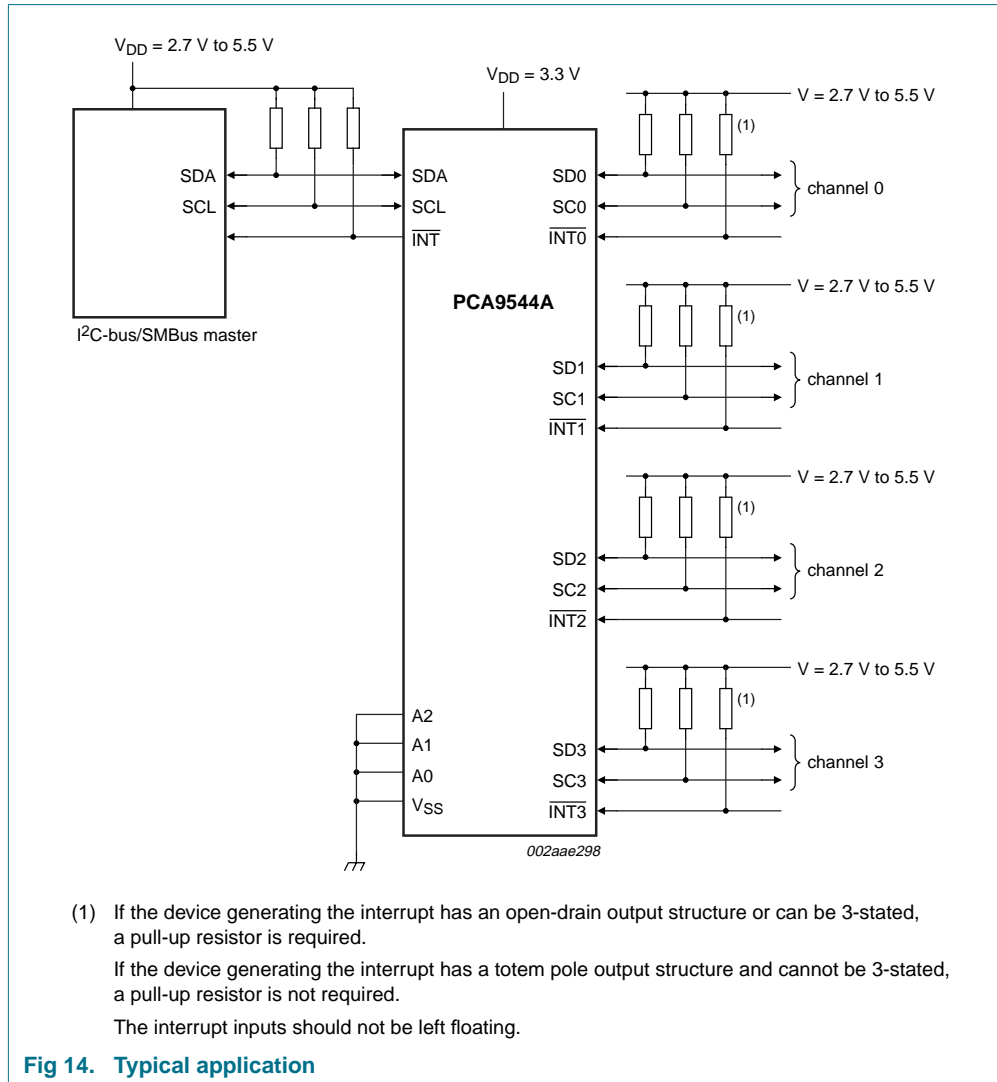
$V_{DD}$ = 2.7 V to 5.5 V

$V_{DD}$ = 3.3 V

V = 2.7 V to 5.5 V

(1)

SDA

SCL

SDA

SCL

$\overline{INT}$

SD0

SC0

$\overline{INT0}$

channel 0

PCA9544A

I$^2$C-bus/SMBus master

V = 2.7 V to 5.5 V

(1)

SD1

SC1

$\overline{INT1}$

channel 1

V = 2.7 V to 5.5 V

(1)

SD2

SC2

$\overline{INT2}$

channel 2

V = 2.7 V to 5.5 V

(1)

A2

A1

A0

$V_{SS}$

SD3

SC3

$\overline{INT3}$

channel 3

002aae298

(1) If the device generating the interrupt has an open-drain output structure or can be 3-stated, a pull-up resistor is required.

If the device generating the interrupt has a totem pole output structure and cannot be 3-stated, a pull-up resistor is not required.

The interrupt inputs should not be left floating.

Fig 14. Typical application